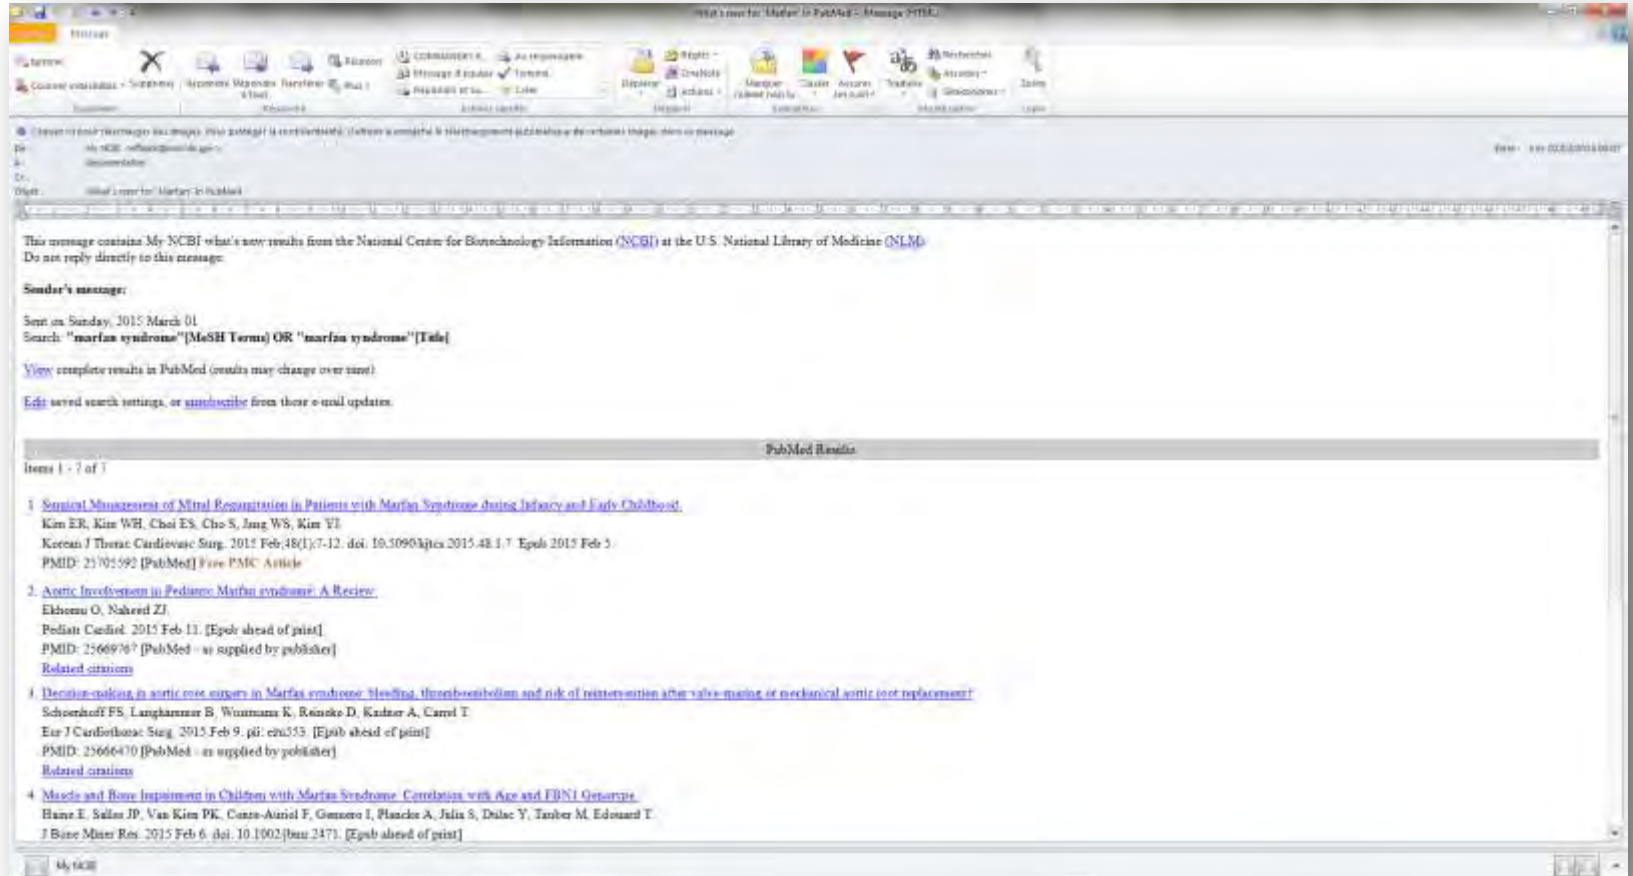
What's new for 'Marfan' in PubMed - Message (HTML)

Fichier Message

Supprimer Répondre Répondre à tous Transférer Déplacer Marquer comme non lu Classer Assurer un suivi Traduire Rechercher Zoom

De : My NCBI
À :
Cc :
Objet : What's new for 'Marfan' in PubMed

This message contains My NCBI what's new results from the National Center for Biotechnology Information (NCBI) at the U.S. National Library of Medicine (NLM).
Do not reply directly to this message.

Sender's message:

Sent on Sunday, 2015 March 01
Search: "marfan syndrome"[MeSH Terms] OR "marfan syndrome"[Title]

View complete results in PubMed (results may change over time).

Edit saved search settings, or unsubscribe from these e-mail updates.

PubMed Results

Items 1 - 7 of 7

1. Surgical Management of Mitral Regurgitation in Patients with Marfan Syndrome during Infancy and Early Childhood.
Kim ER, Kim WH, Choi ES, Cho S, Jang WS, Kim YJ.
Korean J Thorac Cardiovasc Surg. 2015 Feb;48(1):7-12. doi: 10.5090/kjtcs.2015.48.1.7. Epub 2015 Feb 5.
PMID: 25705592 [PubMed] Free PMC Article

2. Aortic Involvement in Pediatric Marfan syndrome: A Review.
Ekhomu O, Naheed ZJ.
Pediatr Cardiol. 2015 Feb 11. [Epub ahead of print]
PMID: 25669767 [PubMed - as supplied by publisher]
Related citations

3. Decision-making in aortic root surgery in Marfan syndrome: bleeding, thromboembolism and risk of reintervention after valve-sparing or mechanical aortic root replacement?
Schoenhoff FS, Langhammer B, Wustmann K, Reineke D, Kadner A, Carrel T.
Eur J Cardiothorac Surg. 2015 Feb 9. pii: ezu533. [Epub ahead of print]
PMID: 25666470 [PubMed - as supplied by publisher]
Related citations

4. Muscle and Bone Impairment in Children with Marfan Syndrome: Correlation with Age and FBN1 Genotype.
Haine E, Salles JP, Van Kien PK, Conte-Auriol F, Gennero I, Plancke A, Julia S, Dulac Y, Tauber M, Edouard T.
J Bone Miner Res. 2015 Feb 6. doi: 10.1002/jbmr.2471. [Epub ahead of print]

My NCBI